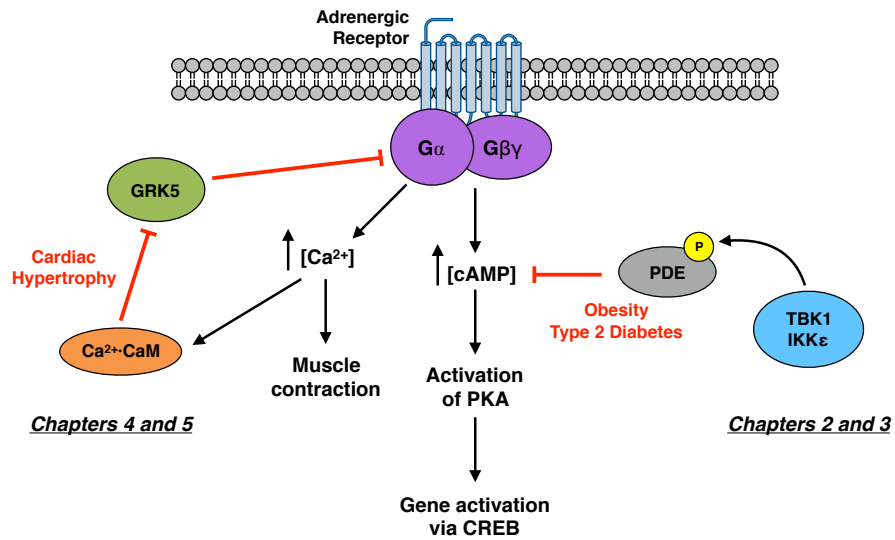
Adrenergic Receptor

Gα

Gβγ

GRK5

Cardiac Hypertrophy

$Ca^{2+}$·CaM

↑ [$Ca^{2+}$]

Muscle contraction

↑ [cAMP]

Activation of PKA

Gene activation via CREB

P

PDE

Obesity
Type 2 Diabetes

TBK1
IKKε

Chapters 4 and 5

Chapters 2 and 3